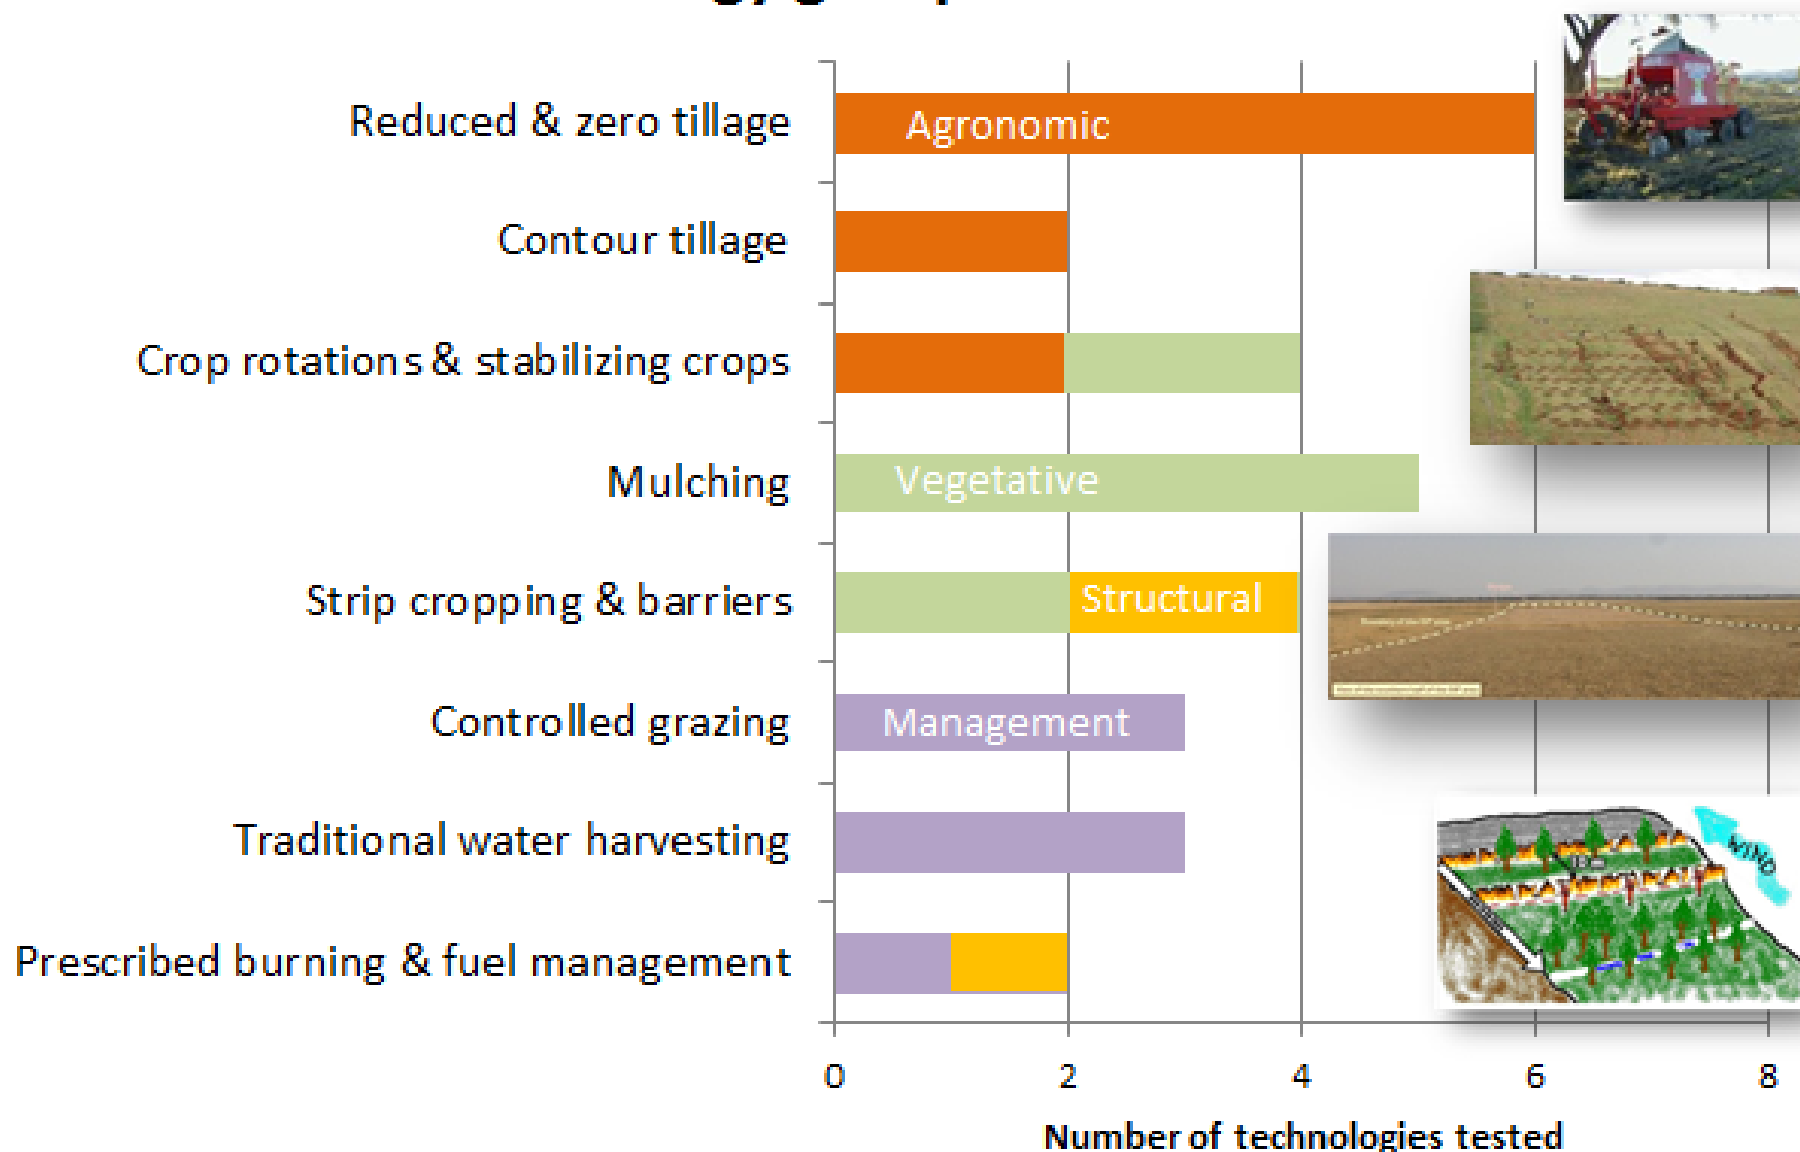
Reduced & zero tillage
Contour tillage
Crop rotations & stabilizing crops
Mulching
Strip cropping & barriers
Controlled grazing
Traditional water harvesting
Prescribed burning & fuel management

Agronomic
Vegetative
Structural
Management

WIND

0 2 4 6 8
Number of technologies tested